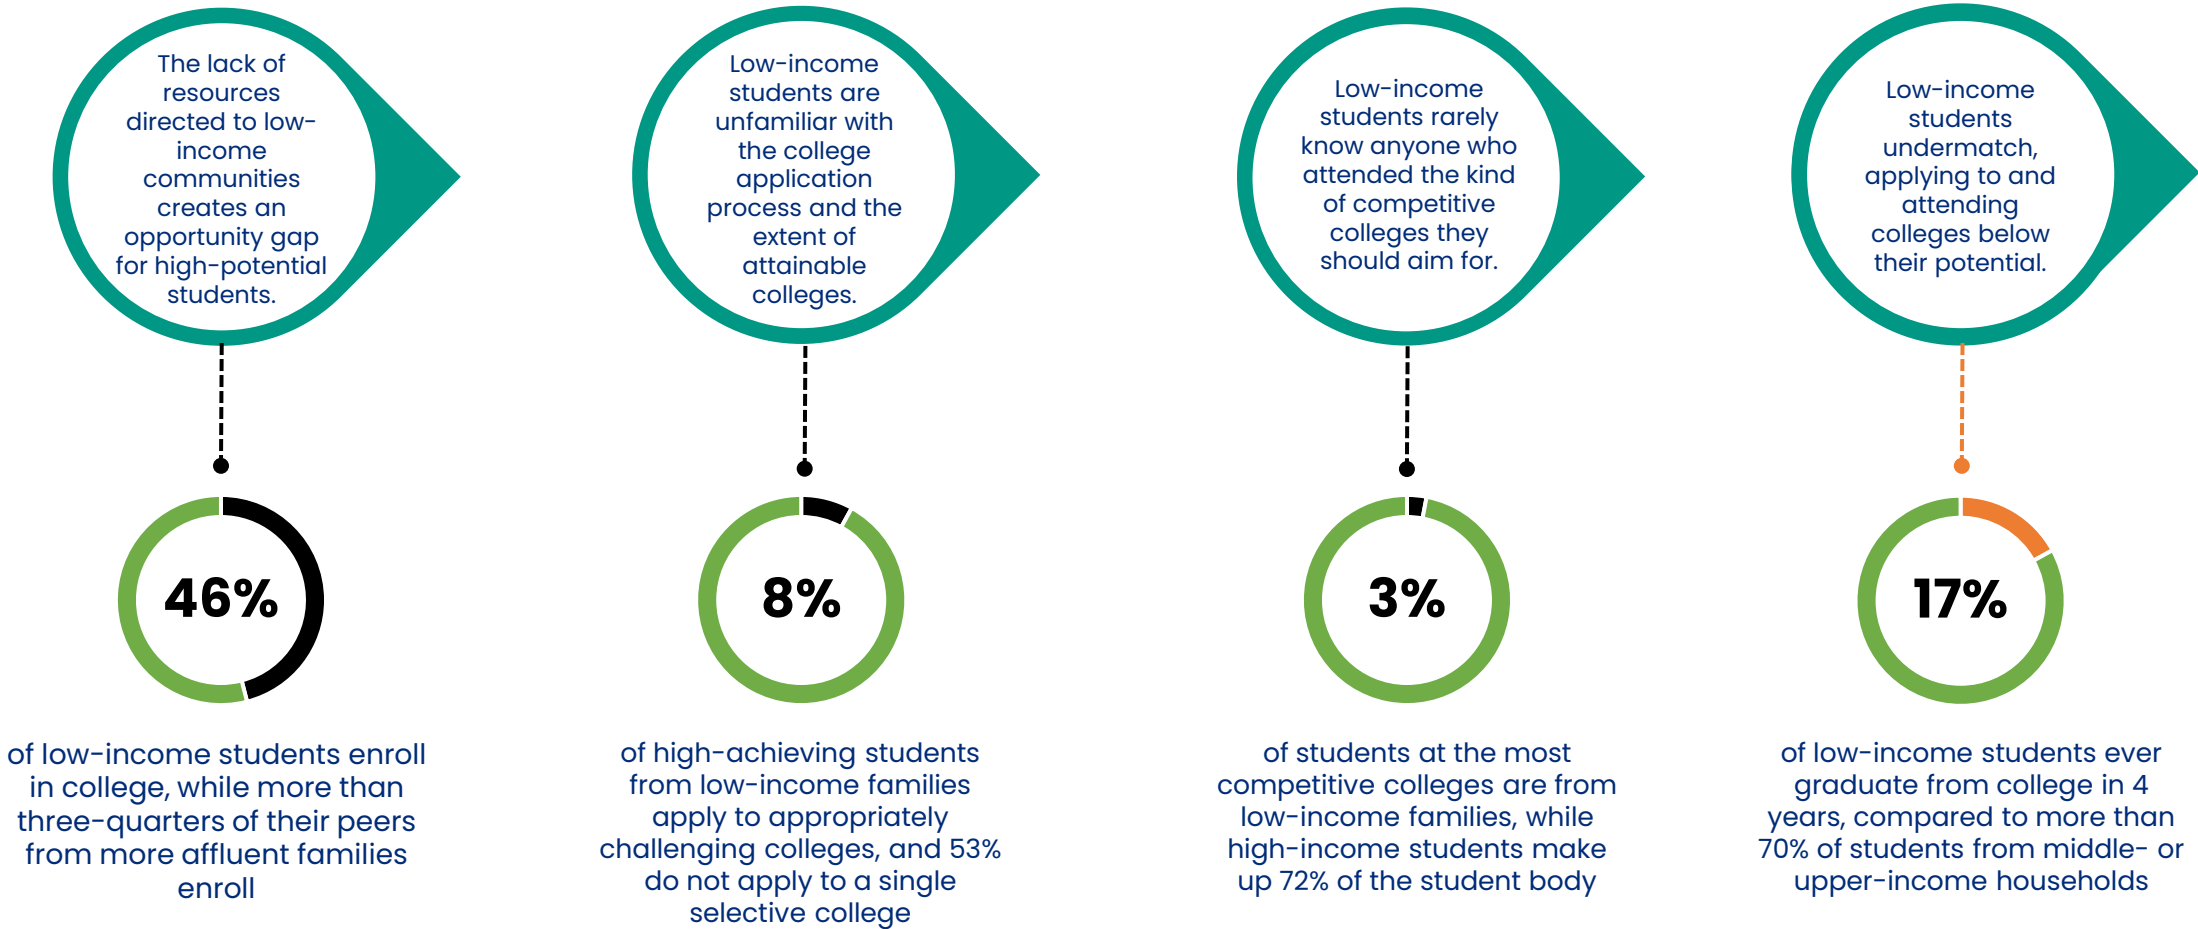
The lack of resources directed to low-income communities creates an opportunity gap for high-potential students.

46%

of low-income students enroll in college, while more than three-quarters of their peers from more affluent families enroll

Low-income students are unfamiliar with the college application process and the extent of attainable colleges.

8%

of high-achieving students from low-income families apply to appropriately challenging colleges, and 53% do not apply to a single selective college

Low-income students rarely know anyone who attended the kind of competitive colleges they should aim for.

3%

of students at the most competitive colleges are from low-income families, while high-income students make up 72% of the student body

Low-income students undermatch, applying to and attending colleges below their potential.

17%

of low-income students ever graduate from college in 4 years, compared to more than 70% of students from middle- or upper-income households